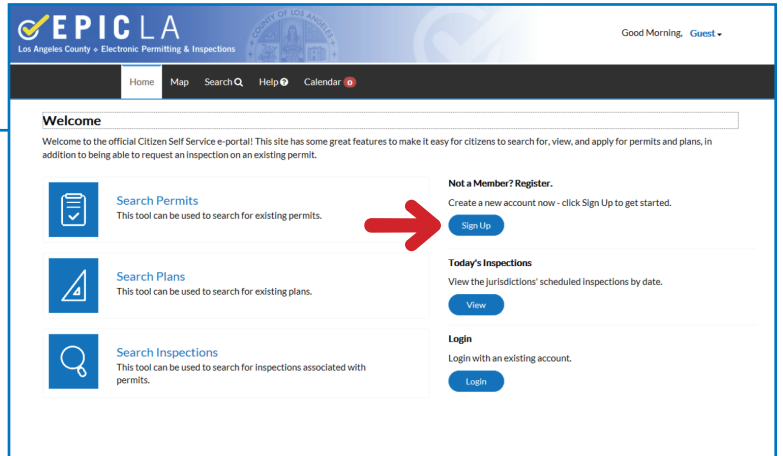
EPICLA
Los Angeles County ◇ Electronic Permitting & Inspections

COUNTY OF LOS ANGELES

Good Morning, Guest

Home Map Search Help Calendar 0

Welcome

Welcome to the official Citizen Self Service e-portal! This site has some great features to make it easy for citizens to search for, view, and apply for permits and plans, in addition to being able to request an inspection on an existing permit.

Search Permits
This tool can be used to search for existing permits.

Search Plans
This tool can be used to search for existing plans.

Search Inspections
This tool can be used to search for inspections associated with permits.

Not a Member? Register.
Create a new account now - click Sign Up to get started.
Sign Up

Today's Inspections
View the jurisdictions' scheduled inspections by date.
View

Login
Login with an existing account.
Login